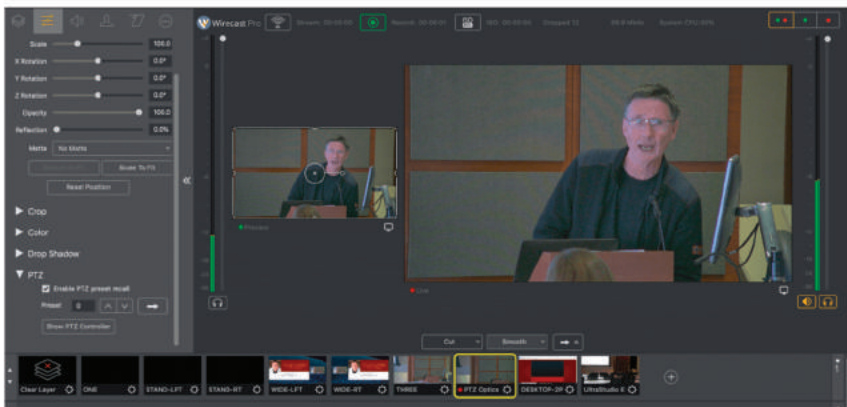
Scale 100.0
X Rotation 0.0°
Y Rotation 0.0°
Z Rotation 0.0°
Opacity 100.0
Reflection 0.0%
Matte No Matte
Scale To Fill
Reset Position
Crop
Color
Drop Shadow
PTZ
Enable PTZ preset recall
Preset 0
Show PTZ Controller

Wirecast Pro
Stream: 00:00:00 Record: 00:00:00 ISO: 00:00:00 Dropped: 0 System CPU: 50%

Preview
Live

Cut
Smooth

Clear Layer
ONE
STAND-LFT
STAND-RT
WIDE-LFT
WIDE-RT
THREE
PTZ Optics
DESKTOP-2F
UltraStudio E